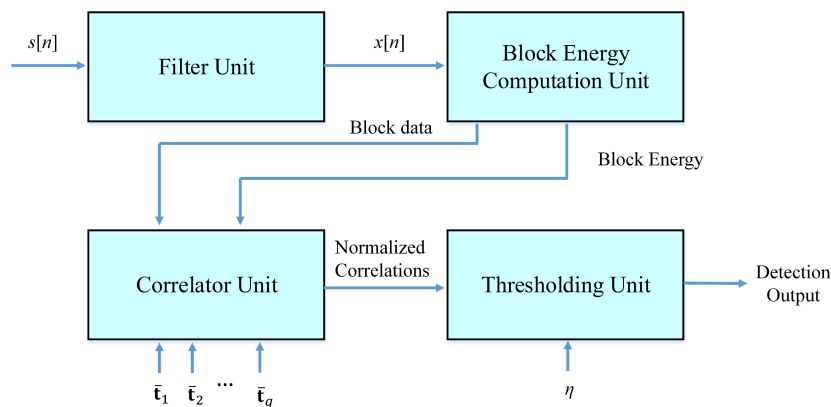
$s[n]$

Filter Unit

$x[n]$

Block Energy Computation Unit

Block data

Block Energy

Correlator Unit

Normalized Correlations

Thresholding Unit

Detection Output

$\bar{\mathbf{t}}_1$ $\bar{\mathbf{t}}_2$ $\cdots$ $\bar{\mathbf{t}}_q$

$\eta$